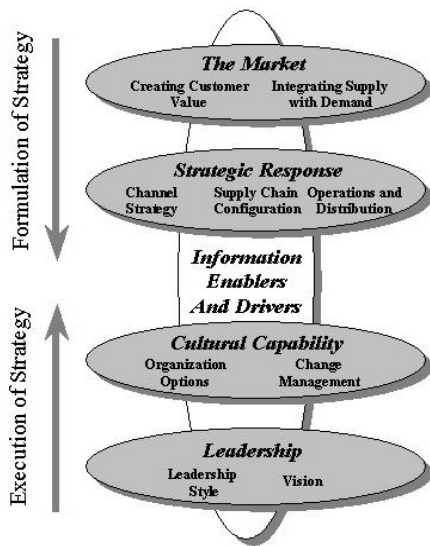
Formulation of Strategy

The Market

Creating Customer Value

Integrating Supply with Demand

Strategic Response

Channel Strategy

Supply Chain Configuration

Operations and Distribution

Information Enablers And Drivers

Execution of Strategy

Cultural Capability

Organization Options

Change Management

Leadership

Leadership Style

Vision